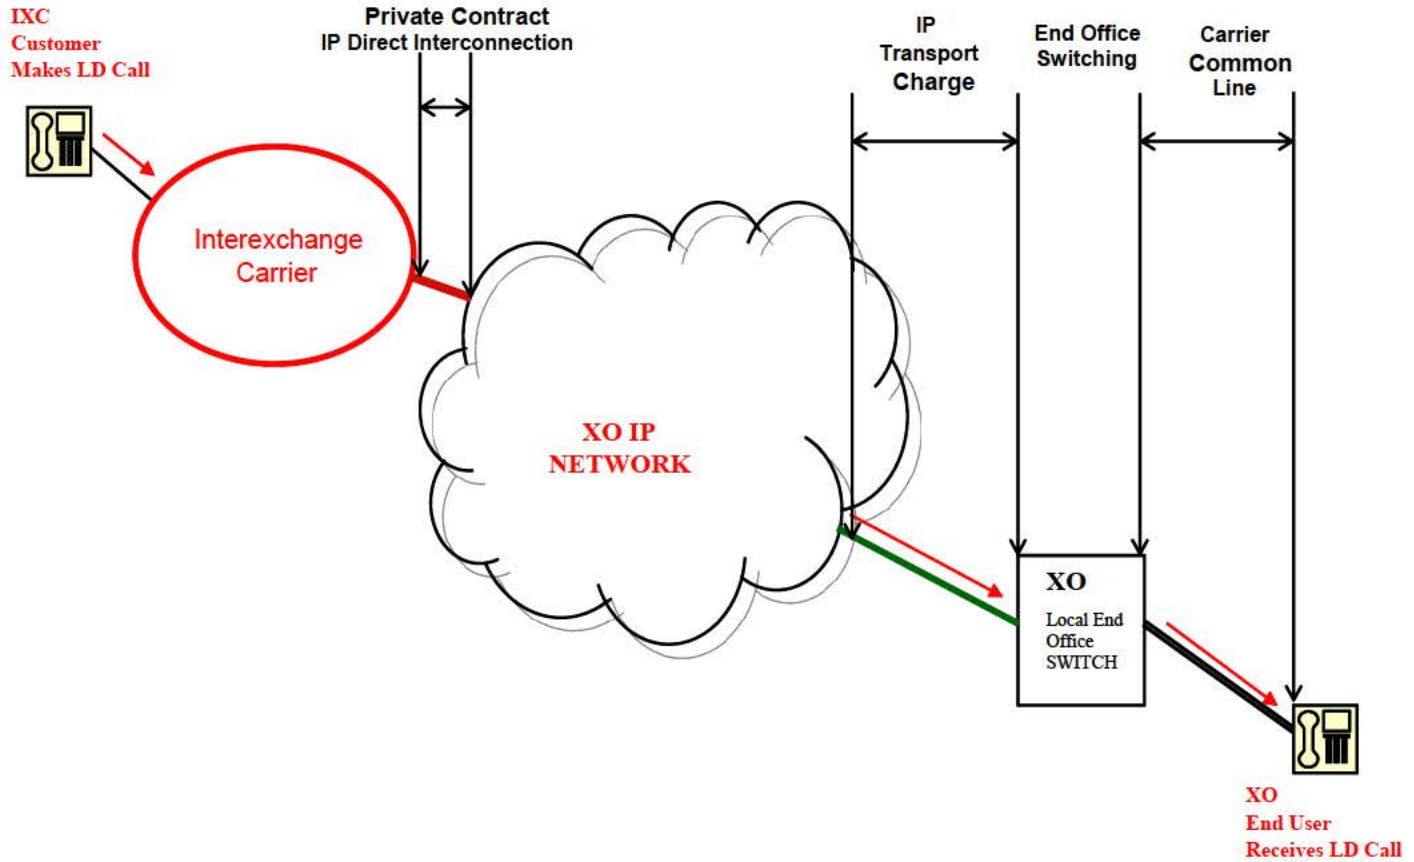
IXC
Customer
Makes LD Call

Private Contract
IP Direct Interconnection

IP
Transport
Charge

End Office
Switching

Carrier
Common
Line

Interexchange
Carrier

XO IP
NETWORK

XO
Local End
Office
SWITCH

XO
End User
Receives LD Call